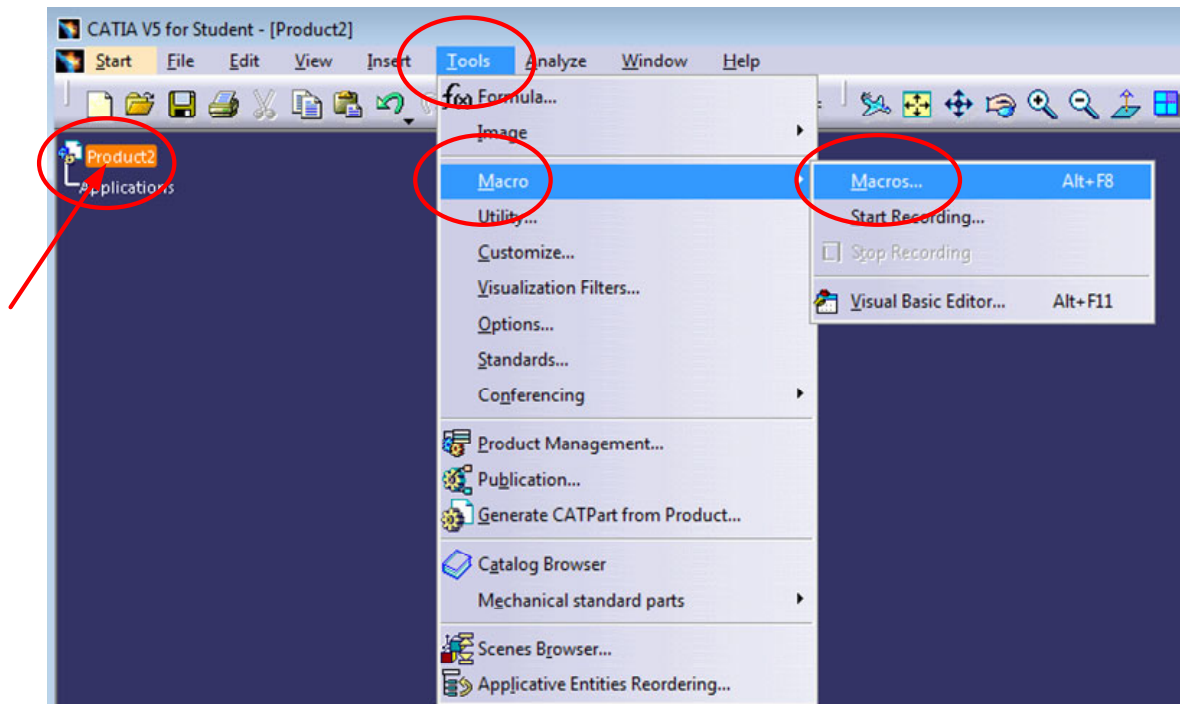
CATIA V5 for Student - [Product2]

Start File Edit View Insert Tools Analyze Window Help

Product2
Applications

Formula...
Image
Macro
Utility...
Customize...
Visualization Filters...
Options...
Standards...
Conferencing
Product Management...
Publication...
Generate CATPart from Product...
Catalog Browser
Mechanical standard parts
Scenes Browser...
Applicative Entities Reordering...

Macros... Alt+F8
Start Recording...
Stop Recording
Visual Basic Editor... Alt+F11